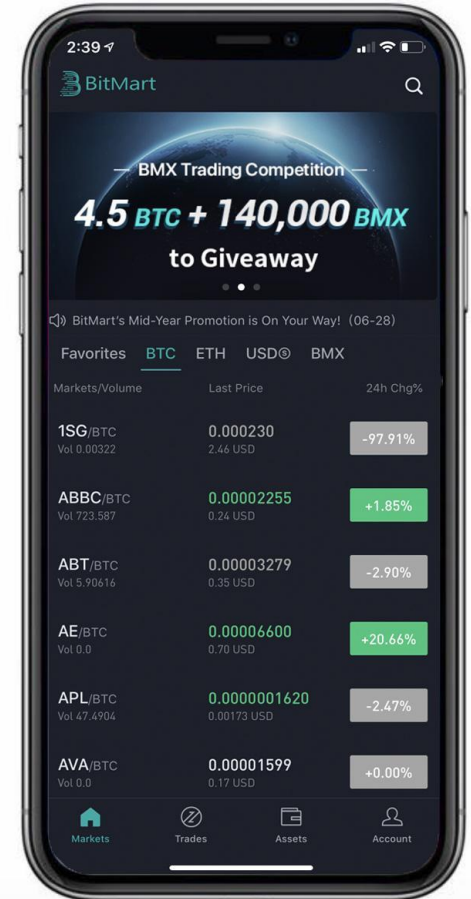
2:39

BitMart

— BMX Trading Competition —

4.5 BTC + 140,000 BMX

to Giveaway

BitMart's Mid-Year Promotion is On Your Way! (06-28)

Favorites BTC ETH USD® BMX

| Markets/Volume | Last Price | 24h Chg% |
|---|---|---|
| 1SG/BTC Vol 0.00322 | 0.000230 2.46 USD | -97.91% |
| ABBC/BTC Vol 723.587 | 0.00002255 0.24 USD | +1.85% |
| ABT/BTC Vol 5.90616 | 0.00003279 0.35 USD | -2.90% |
| AE/BTC Vol 0.0 | 0.00006600 0.70 USD | +20.66% |
| APL/BTC Vol 47.4904 | 0.0000001620 0.00173 USD | -2.47% |
| AVA/BTC Vol 0.0 | 0.00001599 0.17 USD | +0.00% |

Markets Trades Assets Account